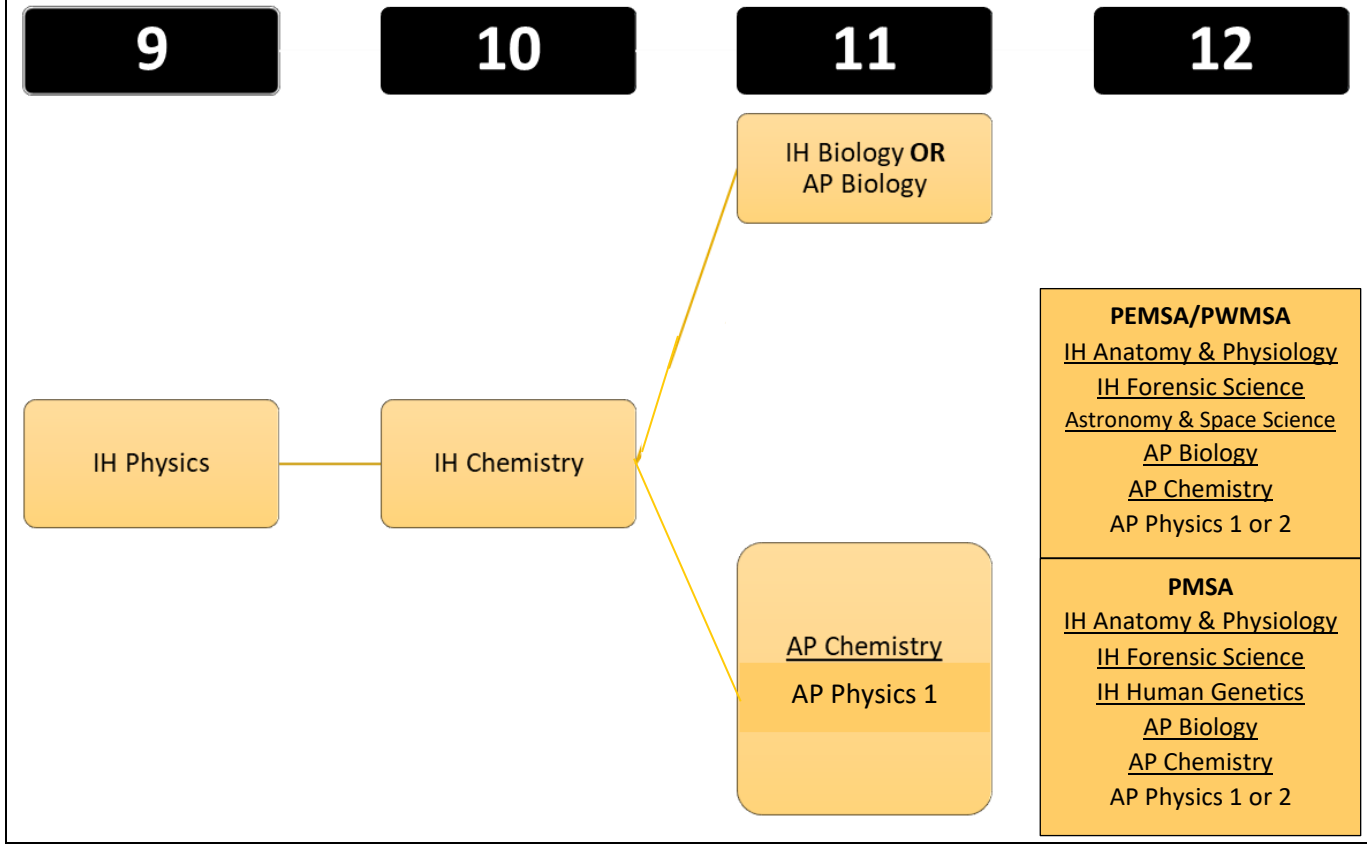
9

10

11

12

IH Biology **OR** AP Biology

IH Physics

IH Chemistry

AP Chemistry

AP Physics 1

**PEMSA/PWMSA**
IH Anatomy & Physiology
IH Forensic Science
Astronomy & Space Science
AP Biology
AP Chemistry
AP Physics 1 or 2

**PMSA**
IH Anatomy & Physiology
IH Forensic Science
IH Human Genetics
AP Biology
AP Chemistry
AP Physics 1 or 2